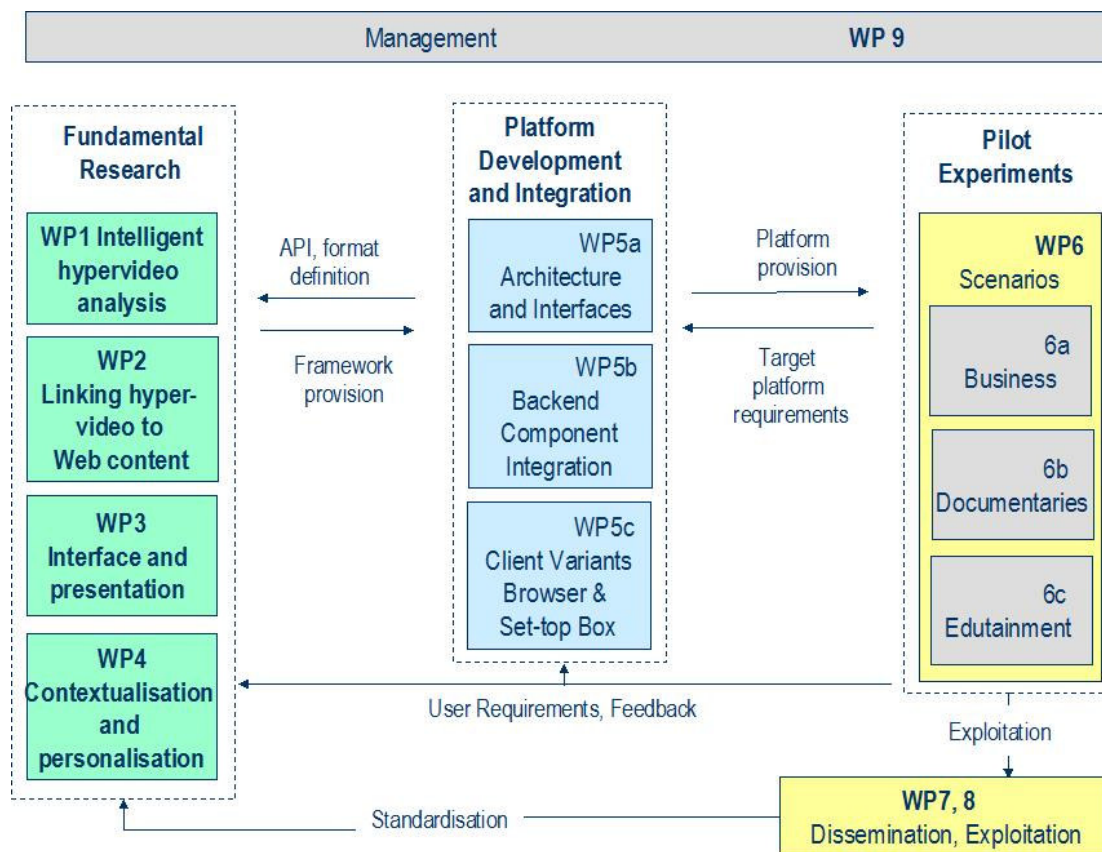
Management WP 9

Fundamental Research

WP1 Intelligent hypervideo analysis

WP2 Linking hypervideo to Web content

WP3 Interface and presentation

WP4 Contextualisation and personalisation

API, format definition

Framework provision

Platform Development and Integration

WP5a Architecture and Interfaces

WP5b Backend Component Integration

WP5c Client Variants Browser & Set-top Box

Platform provision

Target platform requirements

Pilot Experiments

WP6 Scenarios

6a Business

6b Documentaries

6c Edutainment

User Requirements, Feedback

Exploitation

Standardisation

WP7, 8 Dissemination, Exploitation